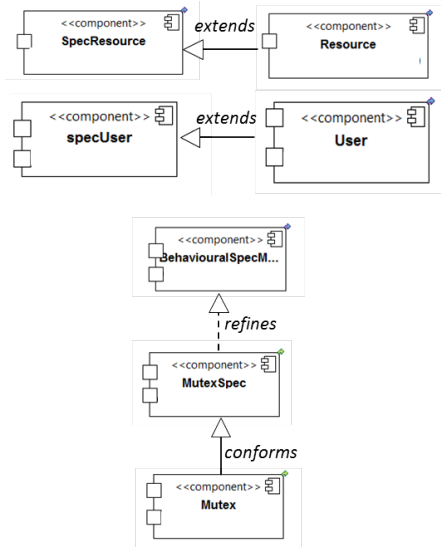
<<component>>
SpecResource

extends

<<component>>
Resource

<<component>>
specUser

extends

<<component>>
User

<<component>>
BehaviouralSpecM...

refines

<<component>>
MutexSpec

conforms

<<component>>
Mutex